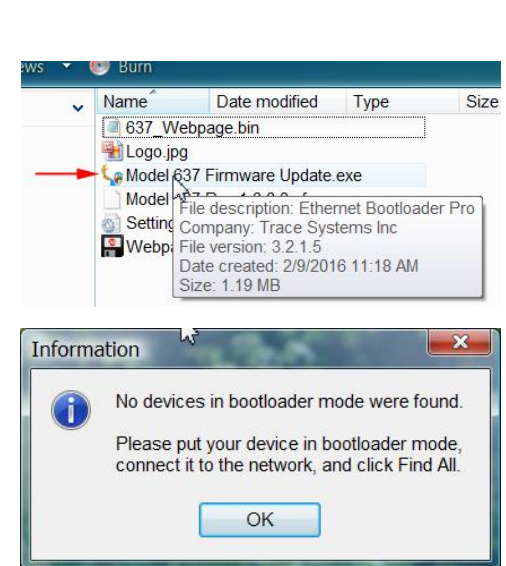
ews ▾ Burn

| Name | Date modified | Type | Size |
|---|---|---|---|

637_Webpage.bin
Logo.jpg
Model 637 Firmware Update.exe
Model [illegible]
Setting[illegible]
Webpa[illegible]

File description: Ethernet Bootloader Pro
Company: Trace Systems Inc
File version: 3.2.1.5
Date created: 2/9/2016 11:18 AM
Size: 1.19 MB

Information

No devices in bootloader mode were found.

Please put your device in bootloader mode, connect it to the network, and click Find All.

OK